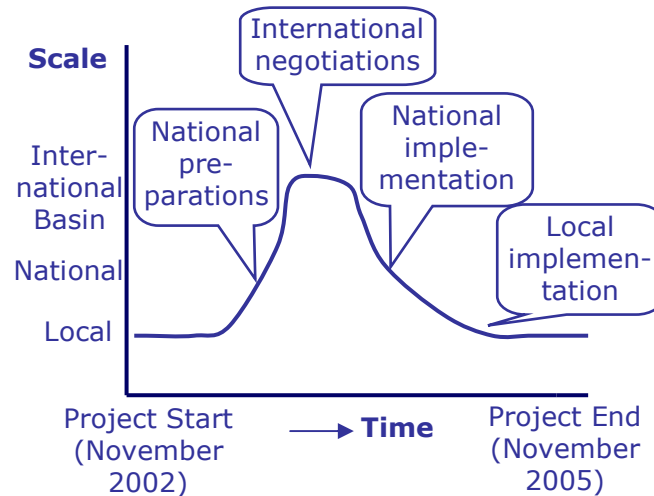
Scale

International Basin

National

Local

International negotiations

National preparations

National implementation

Local implementation

Project Start (November 2002)

Time

Project End (November 2005)